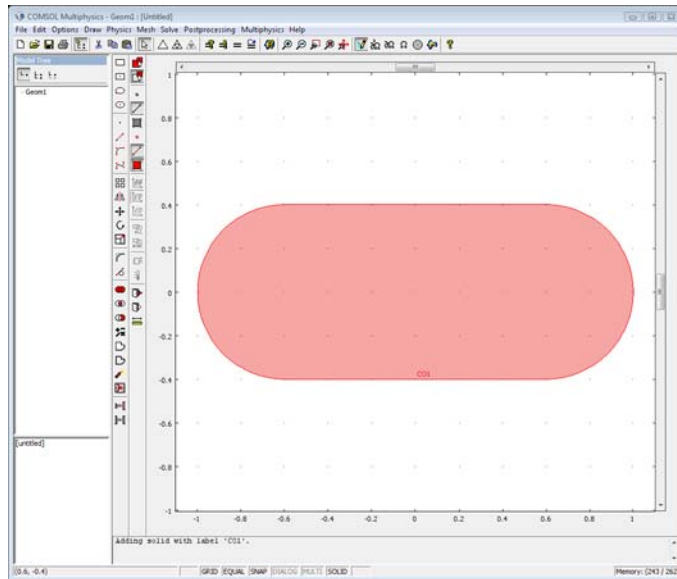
COMSOL Multiphysics - Geom1 : [Untitled]

File Edit Options Draw Physics Mesh Solve Postprocessing Multiphysics Help

Model Tree

Geom1

[untitled]

1

0.8

0.6

0.4

0.2

0

-0.2

-0.4

-0.6

-0.8

-1

-1 -0.8 -0.6 -0.4 -0.2 0 0.2 0.4 0.6 0.8 1

CO1

Adding solid with label 'CO1'.

(0.6, -0.4)

GRID EQUAL SNAP DIALOG MULTI SOLID

Memory: (243 / 26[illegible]